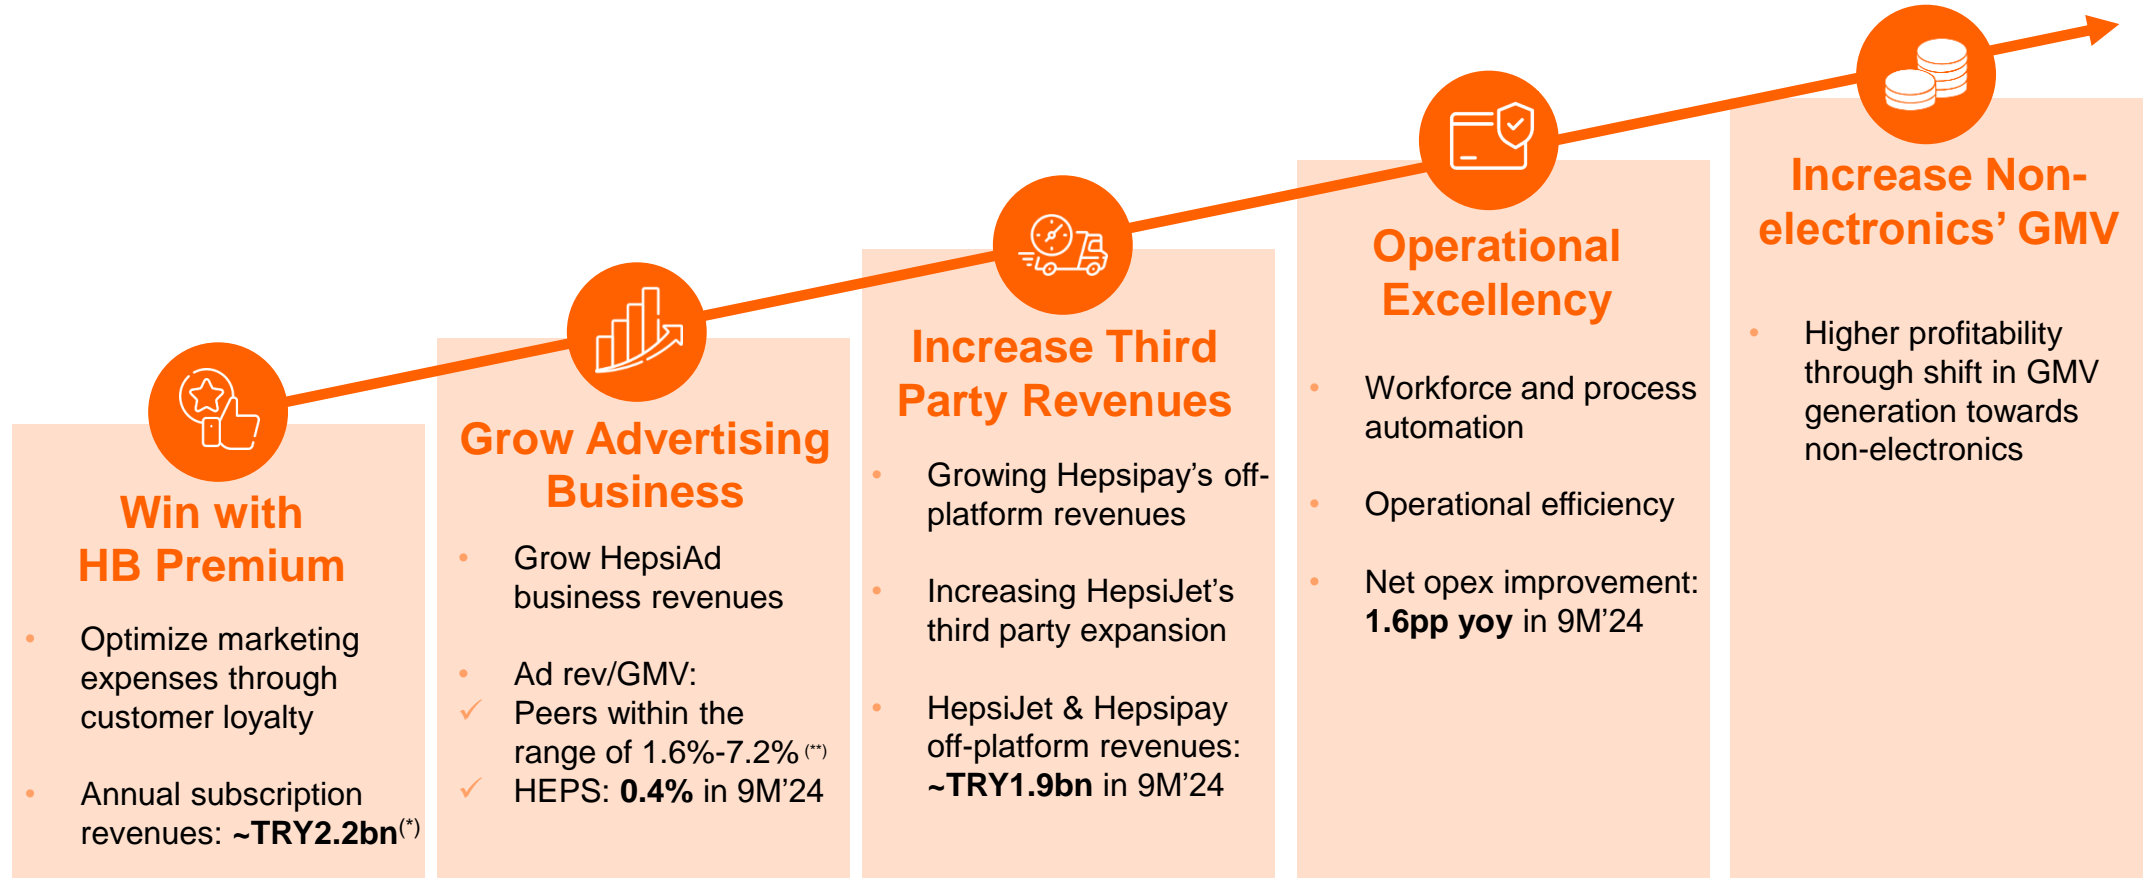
Win with HB Premium

- Optimize marketing expenses through customer loyalty
- Annual subscription revenues: **~TRY2.2bn**$^{(*)}$

Grow Advertising Business

- Grow HepsiAd business revenues
- Ad rev/GMV:
✓ Peers within the range of 1.6%-7.2%$^{(**)}$
✓ HEPS: **0.4%** in 9M'24

Increase Third Party Revenues

- Growing Hepsipay's off-platform revenues
- Increasing HepsiJet's third party expansion
- HepsiJet & Hepsipay off-platform revenues: **~TRY1.9bn** in 9M'24

Operational Excellency

- Workforce and process automation
- Operational efficiency
- Net opex improvement: **1.6pp yoy** in 9M'24

Increase Non-electronics' GMV

- Higher profitability through shift in GMV generation towards non-electronics